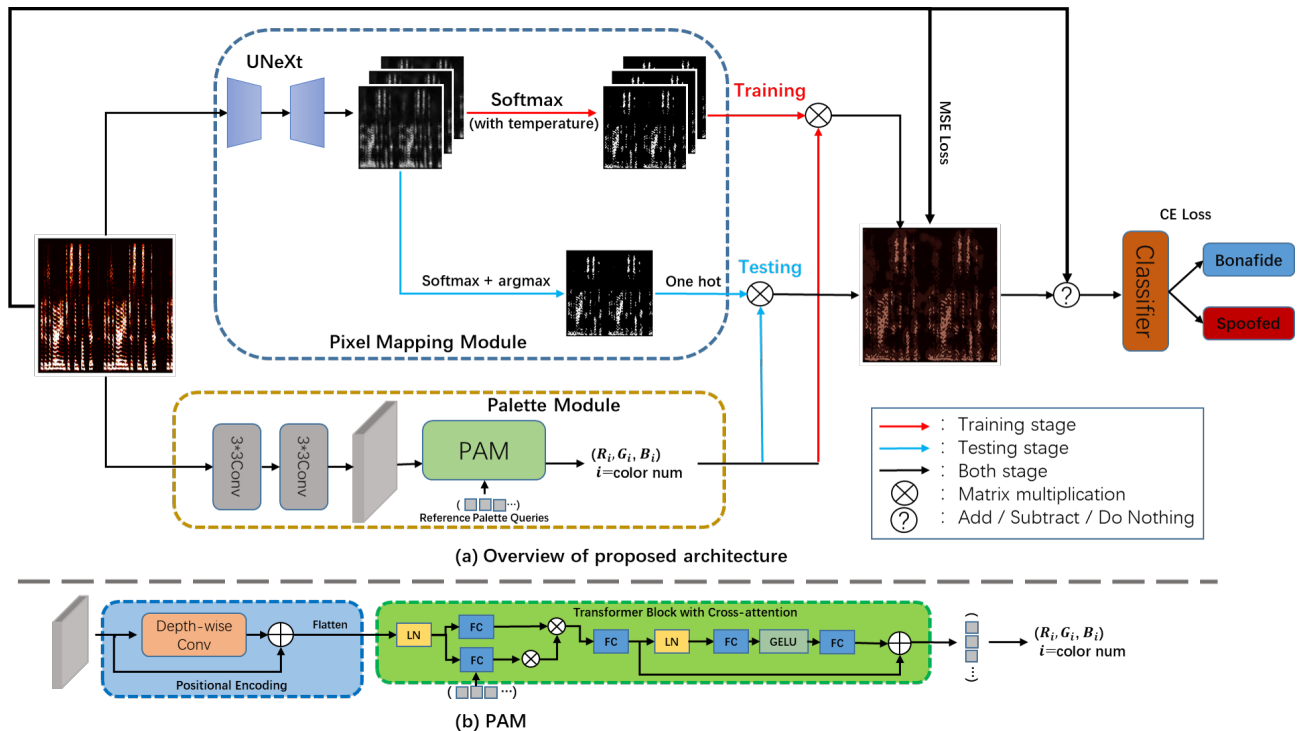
UNeXt

Softmax
(with temperature)

Training

MSE Loss

CE Loss

Softmax + argmax

One hot

Testing

Classifier

Bonafide

Spoofed

?

Pixel Mapping Module

Palette Module

3*3Conv

3*3Conv

PAM

$(R_i, G_i, B_i)$
$i$=color num

Reference Palette Queries

: Training stage
: Testing stage
: Both stage
: Matrix multiplication
? : Add / Subtract / Do Nothing

(a) Overview of proposed architecture

Depth-wise Conv

Flatten

Positional Encoding

Transformer Block with Cross-attention

LN

FC

FC

FC

LN

FC

GELU

FC

$(R_i, G_i, B_i)$
$i$=color num

(b) PAM